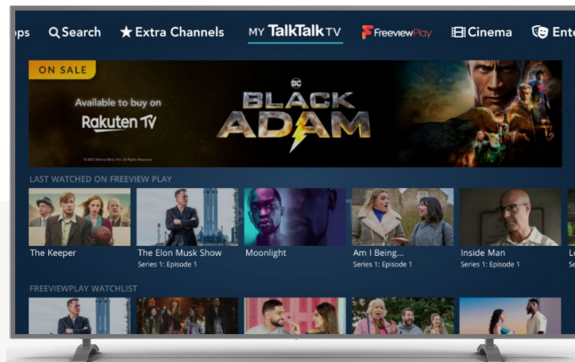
ps Search Extra Channels MY TalkTalk TV Freeview Play Cinema Ente

ON SALE

Available to buy on Rakuten TV

DC BLACK ADAM

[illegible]

LAST WATCHED ON FREEVIEW PLAY

The Keeper

The Elon Musk Show
Series 1: Episode 1

Moonlight

Am I Being...
Series 1: Episode 1

Inside Man
Series 1: Episode 1

L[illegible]
Se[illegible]

FREEVIEWPLAY WATCHLIST